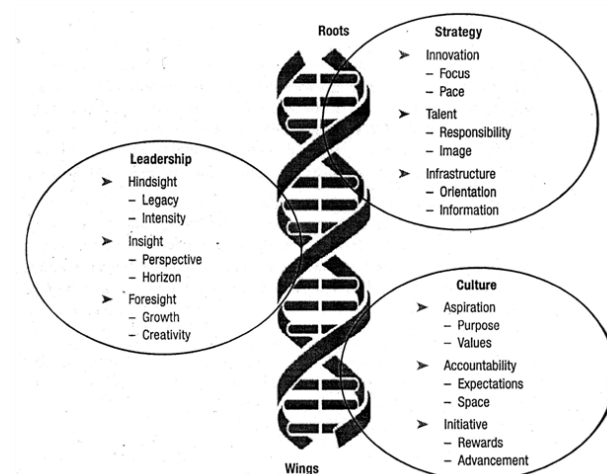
Roots

Strategy
➤ Innovation
– Focus
– Pace
➤ Talent
– Responsibility
– Image
➤ Infrastructure
– Orientation
– Information

Leadership
➤ Hindsight
– Legacy
– Intensity
➤ Insight
– Perspective
– Horizon
➤ Foresight
– Growth
– Creativity

Culture
➤ Aspiration
– Purpose
– Values
➤ Accountability
– Expectations
– Space
➤ Initiative
– Rewards
– Advancement

Wings